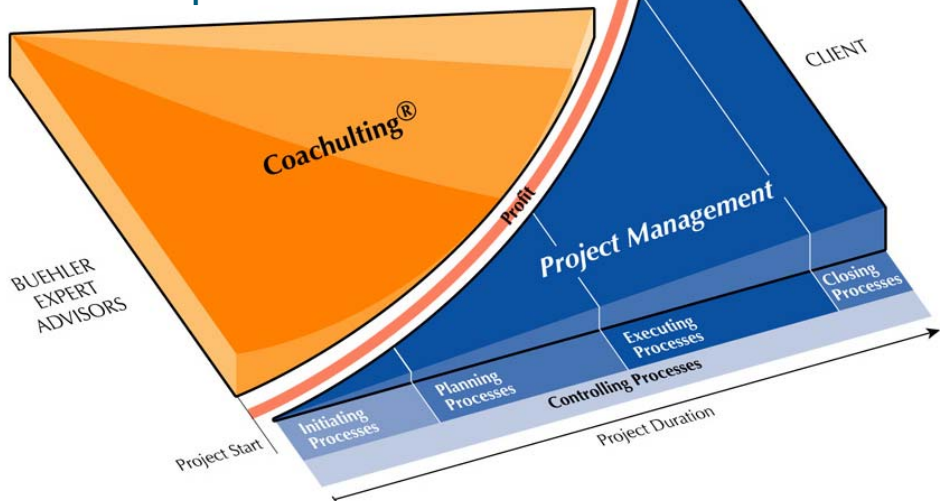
CLIENT

Coachulting®

Profit

Project Management

BUEHLER EXPERT ADVISORS

Closing Processes

Executing Processes

Planning Processes

Controlling Processes

Initiating Processes

Project Start

Project Duration